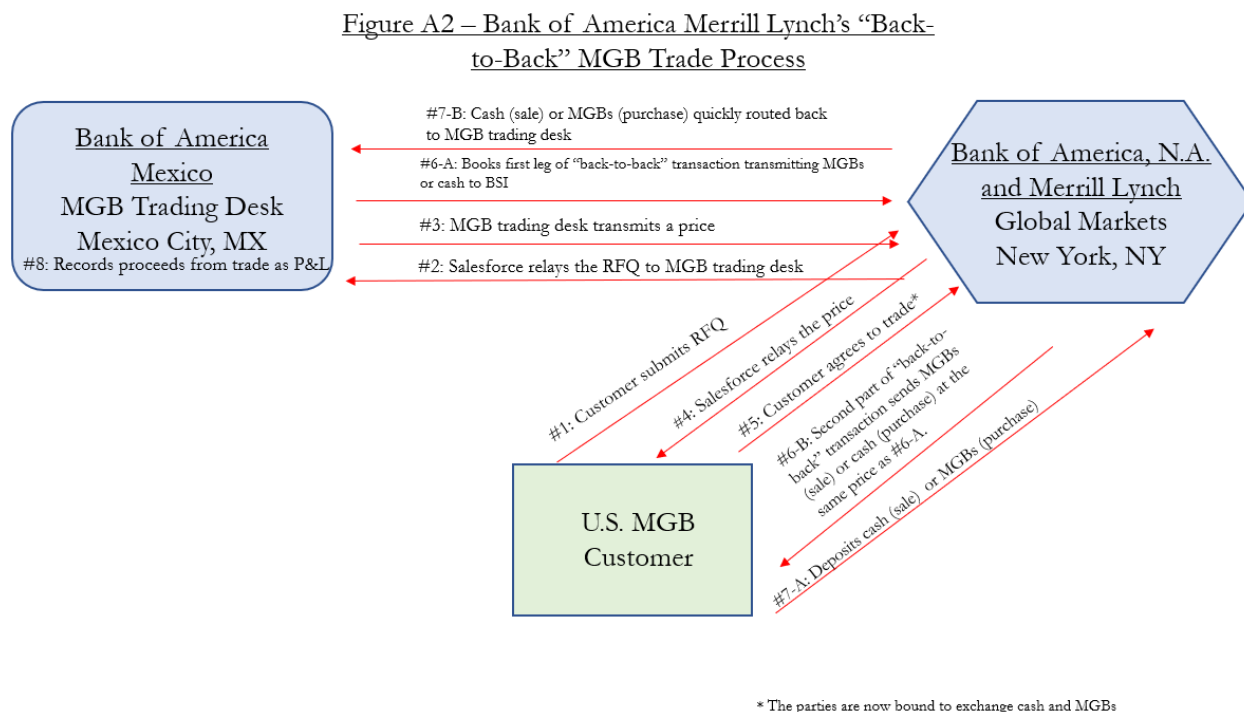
Figure A2 – Bank of America Merrill Lynch's "Back-to-Back" MGB Trade Process

Bank of America Mexico
MGB Trading Desk
Mexico City, MX
#8: Records proceeds from trade as P&L

#7-B: Cash (sale) or MGBs (purchase) quickly routed back to MGB trading desk

#6-A: Books first leg of "back-to-back" transaction transmitting MGBs or cash to BSI

#3: MGB trading desk transmits a price

#2: Salesforce relays the RFQ to MGB trading desk

Bank of America, N.A. and Merrill Lynch
Global Markets
New York, NY

#1: Customer submits RFQ

#4: Salesforce relays the price

#5: Customer agrees to trade*

#6-B: Second part of "back-to-back" transaction sends MGBs (sale) or cash (purchase) at the same price as #6-A.

#7-A: Deposits cash (sale) or MGBs (purchase)

U.S. MGB
Customer

* The parties are now bound to exchange cash and MGBs